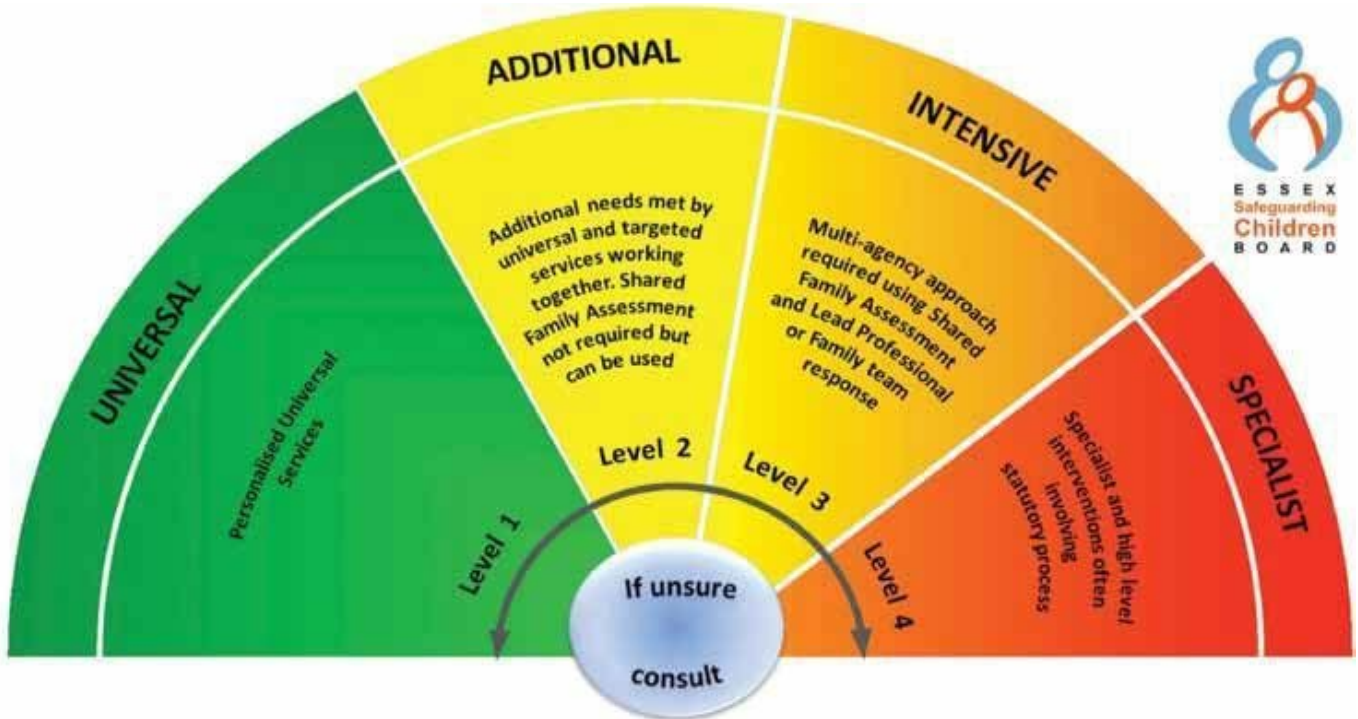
ESSEX
Safeguarding
Children
BOARD

UNIVERSAL

Personalised Universal Services

Level 1

ADDITIONAL

Additional needs met by universal and targeted services working together. Shared Family Assessment not required but can be used

Level 2

INTENSIVE

Multi-agency approach required using Shared Family Assessment and Lead Professional or Family team response

Level 3

SPECIALIST

Specialist and high level interventions often involving statutory process

Level 4

If unsure

consult